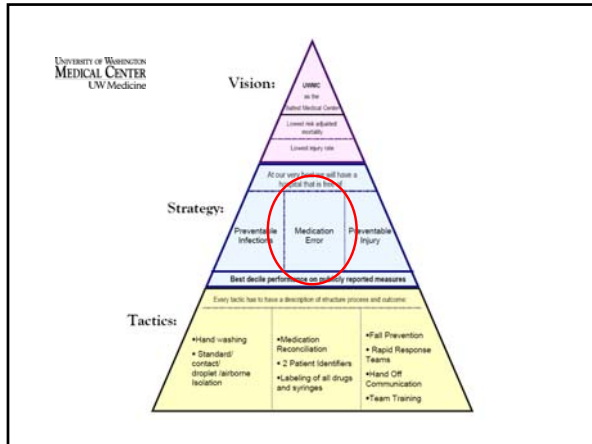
University of Washington
Medical Center
UW Medicine

Vision:

UWMC
as the
Safest Medical Center

Lowest risk adjusted mortality

Lowest injury rate

Strategy:

At our very best we will have a hospital that is free of

Preventable Infections

Medication Error

Preventable Injury

Best decile performance on publicly reported measures

Tactics:

Every tactic has to have a description of structure process and outcome

•Hand washing
• Standard/ contact/ droplet /airborne isolation

•Medication Reconciliation
• 2 Patient Identifiers
•Labeling of all drugs and syringes

•Fall Prevention
• Rapid Response Teams
•Hand Off Communication
•Team Training